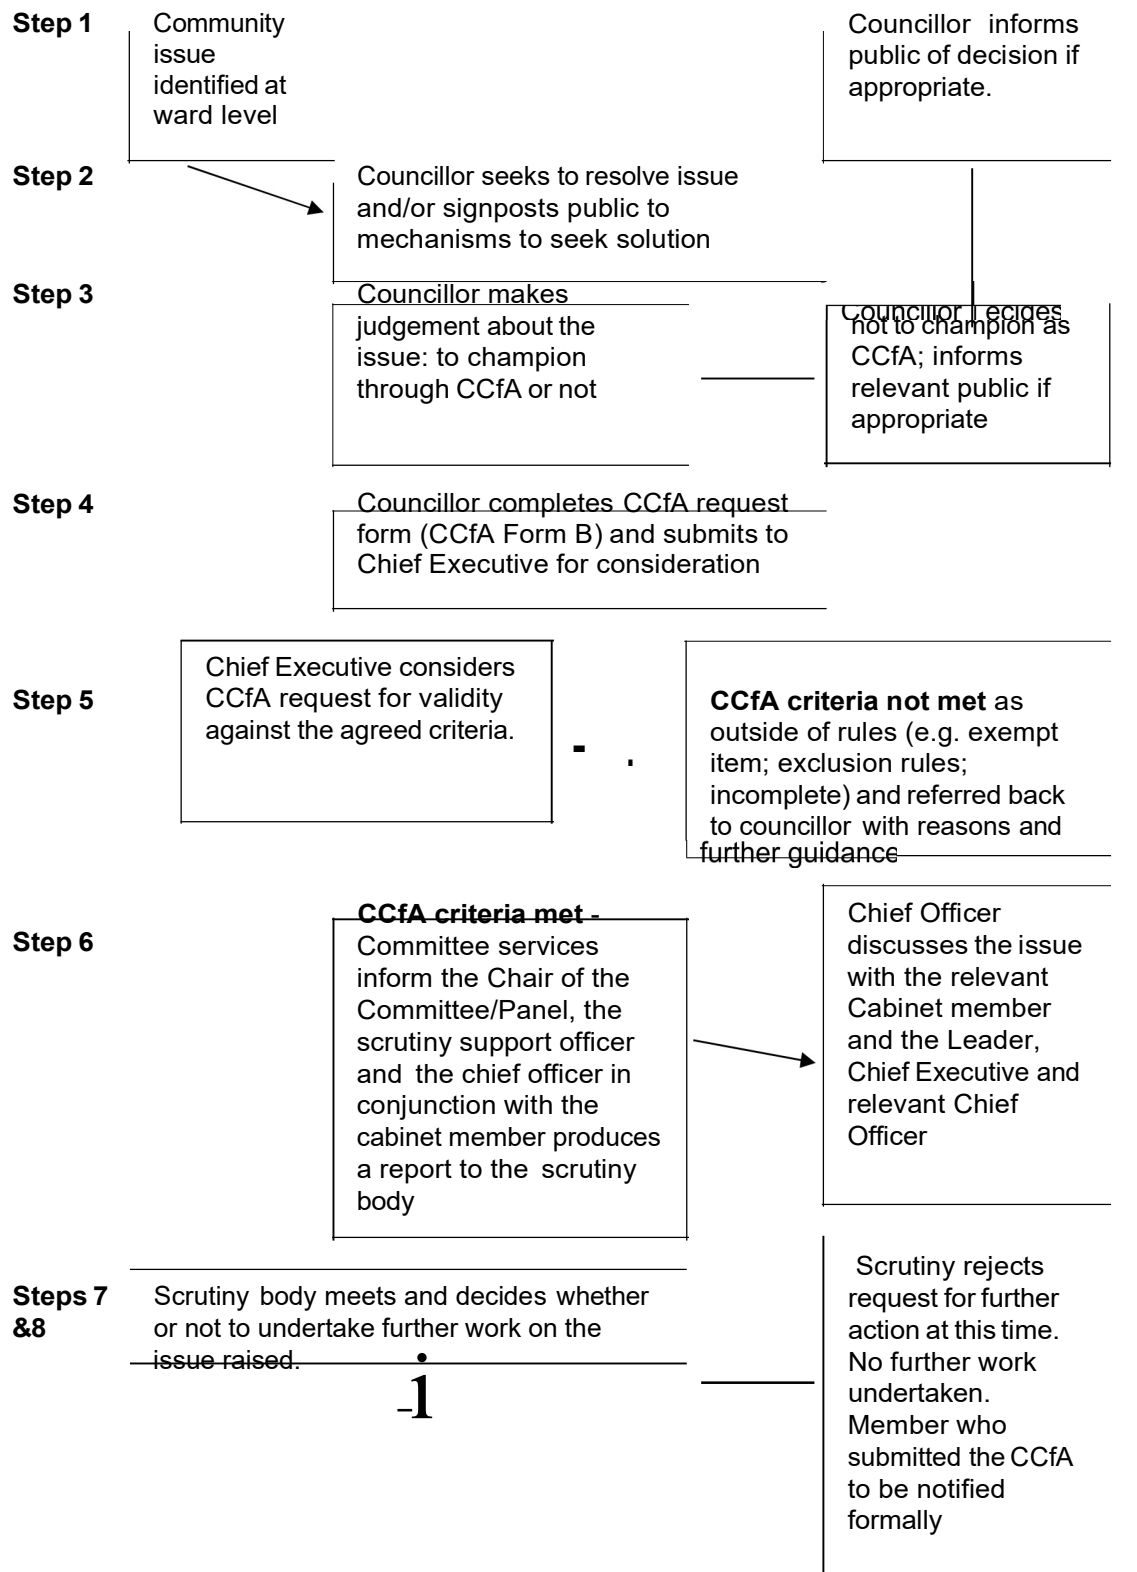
Step 1

Community issue identified at ward level

Councillor informs public of decision if appropriate.

Step 2

Councillor seeks to resolve issue and/or signposts public to mechanisms to seek solution

Step 3

Councillor makes judgement about the issue: to champion through CCfA or not

Councillor decides not to champion as CCfA; informs relevant public if appropriate

Step 4

Councillor completes CCfA request form (CCfA Form B) and submits to Chief Executive for consideration

Step 5

Chief Executive considers CCfA request for validity against the agreed criteria.

**CCfA criteria not met** as outside of rules (e.g. exempt item; exclusion rules; incomplete) and referred back to councillor with reasons and further guidance

Step 6

**CCfA criteria met -** Committee services inform the Chair of the Committee/Panel, the scrutiny support officer and the chief officer in conjunction with the cabinet member produces a report to the scrutiny body

Chief Officer discusses the issue with the relevant Cabinet member and the Leader, Chief Executive and relevant Chief Officer

Steps 7 &8

Scrutiny body meets and decides whether or not to undertake further work on the issue raised.

Scrutiny rejects request for further action at this time. No further work undertaken. Member who submitted the CCfA to be notified formally